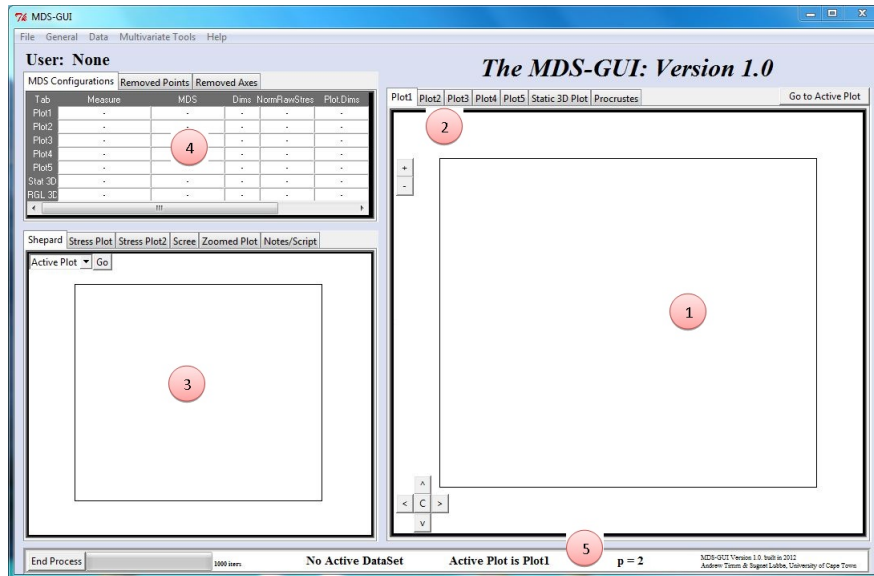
MDS-GUI

File General Data Multivariate Tools Help

User: None

The MDS-GUI: Version 1.0

MDS Configurations | Removed Points | Removed Axes

| Tab | Measure | MDS | Dims | NormRawStres | Plot.Dims |
|---|---|---|---|---|---|
| Plot1 | - | - | - | - | - |
| Plot2 | - | - | - | - | - |
| Plot3 | - | - | - | - | - |
| Plot4 | - | - | - | - | - |
| Plot5 | - | - | - | - | - |
| Stat 3D | - | - | - | - | - |
| RGL 3D | - | - | - | - | - |

4

Plot1 | Plot2 | Plot3 | Plot4 | Plot5 | Static 3D Plot | Procrustes

Go to Active Plot

2

+
-

1

^
< C >
v

Shepard | Stress Plot | Stress Plot2 | Scree | Zoomed Plot | Notes/Script

Active Plot Go

3

End Process

1000 iters

No Active DataSet

Active Plot is Plot1

5

p = 2

MDS-GUI Version 1.0. built in 2012
Andrew Timm & Sugnet Lubbe, University of Cape Town